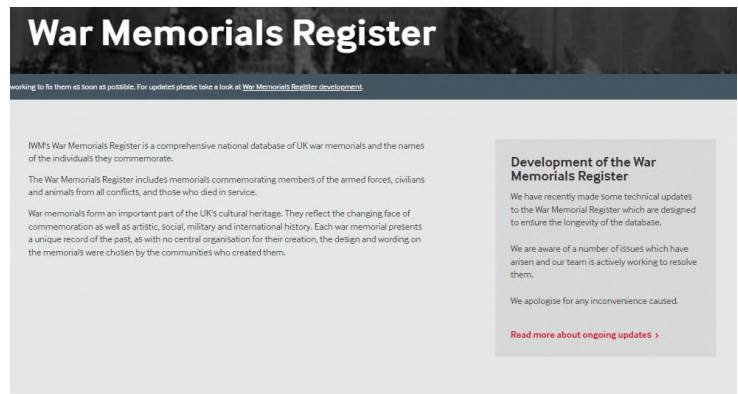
War Memorials Register

working to fix them as soon as possible. For updates please take a look at War Memorials Register development.

IWM's War Memorials Register is a comprehensive national database of UK war memorials and the names of the individuals they commemorate.

The War Memorials Register includes memorials commemorating members of the armed forces, civilians and animals from all conflicts, and those who died in service.

War memorials form an important part of the UK's cultural heritage. They reflect the changing face of commemoration as well as artistic, social, military and international history. Each war memorial presents a unique record of the past, as with no central organisation for their creation, the design and wording on the memorials were chosen by the communities who created them.

Development of the War Memorials Register

We have recently made some technical updates to the War Memorial Register which are designed to ensure the longevity of the database.

We are aware of a number of issues which have arisen and our team is actively working to resolve them.

We apologise for any inconvenience caused.

Read more about ongoing updates ›